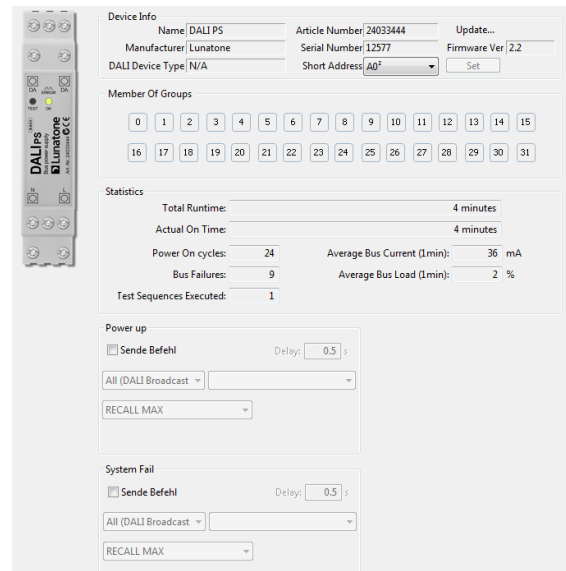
DA DA
TEST ERROR OK
DALI PS
Bus power supply
Lunatone
Art.Nr. 24033444
N L

Device Info
Name DALI PS
Article Number 24033444
Update...
Manufacturer Lunatone
Serial Number 12577
Firmware Ver 2.2
DALI Device Type N/A
Short Address A0²
Set

Member Of Groups
0 1 2 3 4 5 6 7 8 9 10 11 12 13 14 15
16 17 18 19 20 21 22 23 24 25 26 27 28 29 30 31

Statistics
Total Runtime: 4 minutes
Actual On Time: 4 minutes
Power On cycles: 24
Average Bus Current (1min): 36 mA
Bus Failures: 9
Average Bus Load (1min): 2 %
Test Sequences Executed: 1

Power up
Sende Befehl
Delay: 0.5 s
All (DALI Broadcast
RECALL MAX

System Fail
Sende Befehl
Delay: 0.5 s
All (DALI Broadcast
RECALL MAX